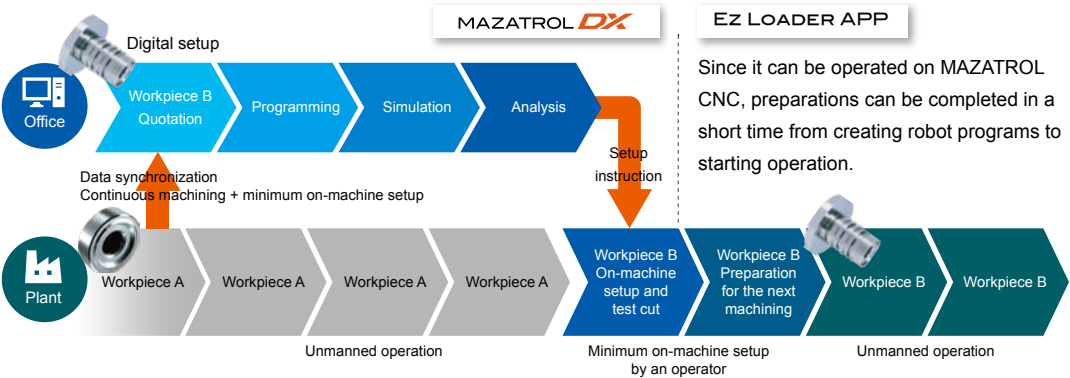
MAZATROL DX

Ez Loader APP

Since it can be operated on MAZATROL CNC, preparations can be completed in a short time from creating robot programs to starting operation.

Digital setup

Office

Workpiece B Quotation

Programming

Simulation

Analysis

Setup instruction

Data synchronization
Continuous machining + minimum on-machine setup

Plant

Workpiece A

Workpiece A

Workpiece A

Workpiece A

Workpiece B On-machine setup and test cut

Workpiece B Preparation for the next machining

Workpiece B

Workpiece B

Unmanned operation

Minimum on-machine setup by an operator

Unmanned operation